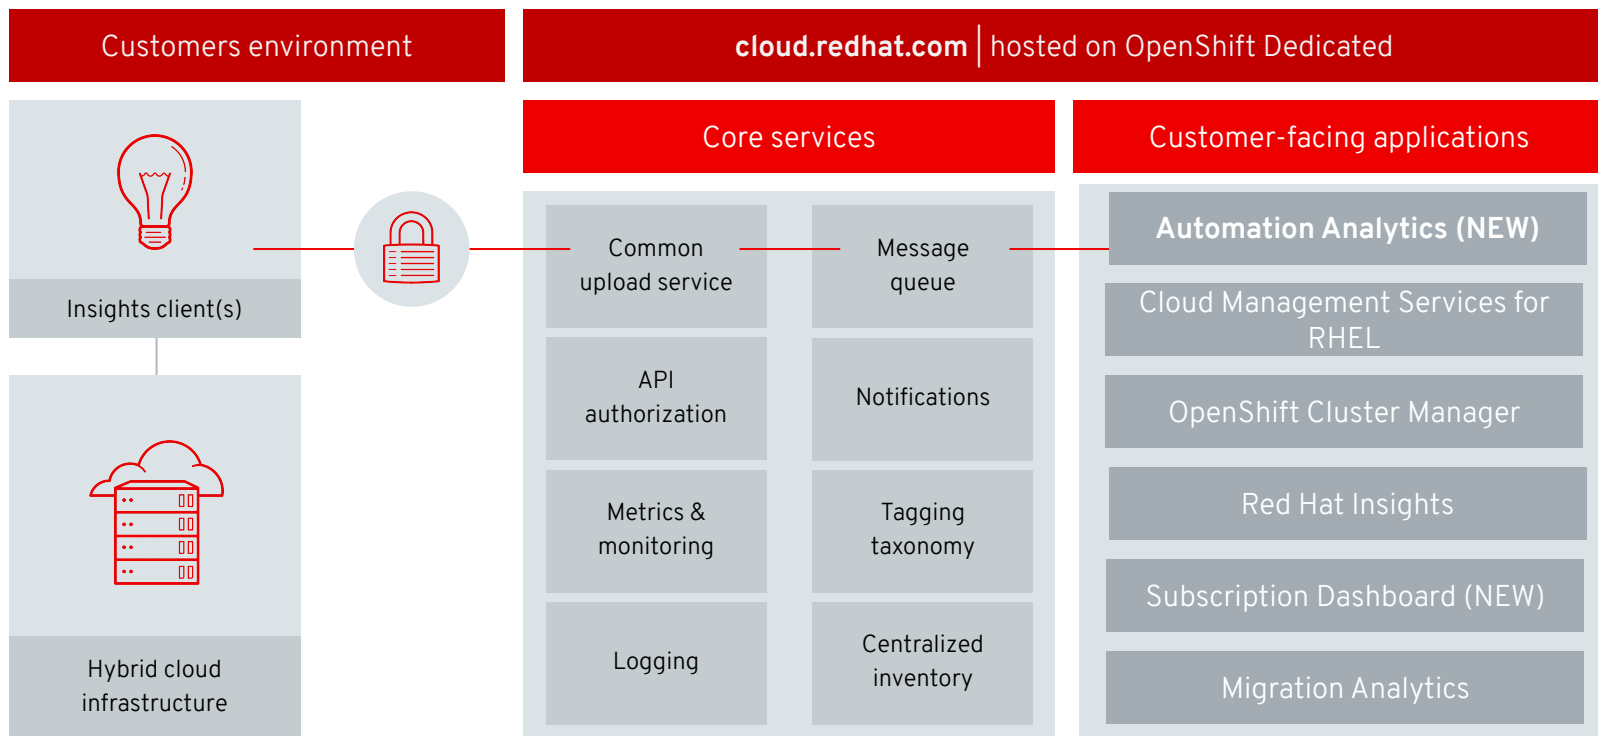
Customers environment

cloud.redhat.com | hosted on OpenShift Dedicated

Core services

Customer-facing applications

Insights client(s)

Hybrid cloud infrastructure

Common upload service

Message queue

API authorization

Notifications

Metrics & monitoring

Tagging taxonomy

Logging

Centralized inventory

Automation Analytics (NEW)

Cloud Management Services for RHEL

OpenShift Cluster Manager

Red Hat Insights

Subscription Dashboard (NEW)

Migration Analytics